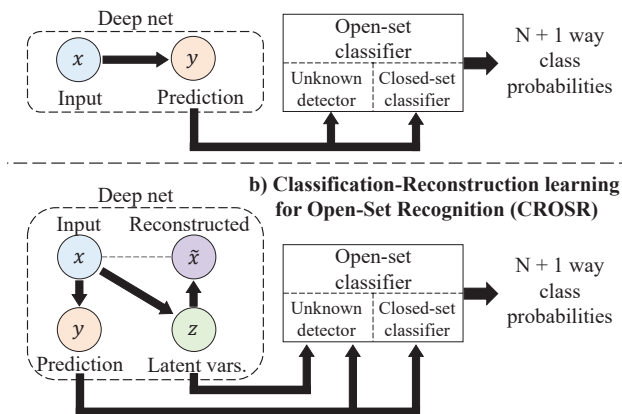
Deep net

$x$

$y$

Input

Prediction

Open-set classifier

Unknown detector

Closed-set classifier

N + 1 way class probabilities

Deep net

b) Classification-Reconstruction learning for Open-Set Recognition (CROSR)

Input

Reconstructed

$x$

$\tilde{x}$

$y$

$z$

Prediction

Latent vars.

Open-set classifier

Unknown detector

Closed-set classifier

N + 1 way class probabilities